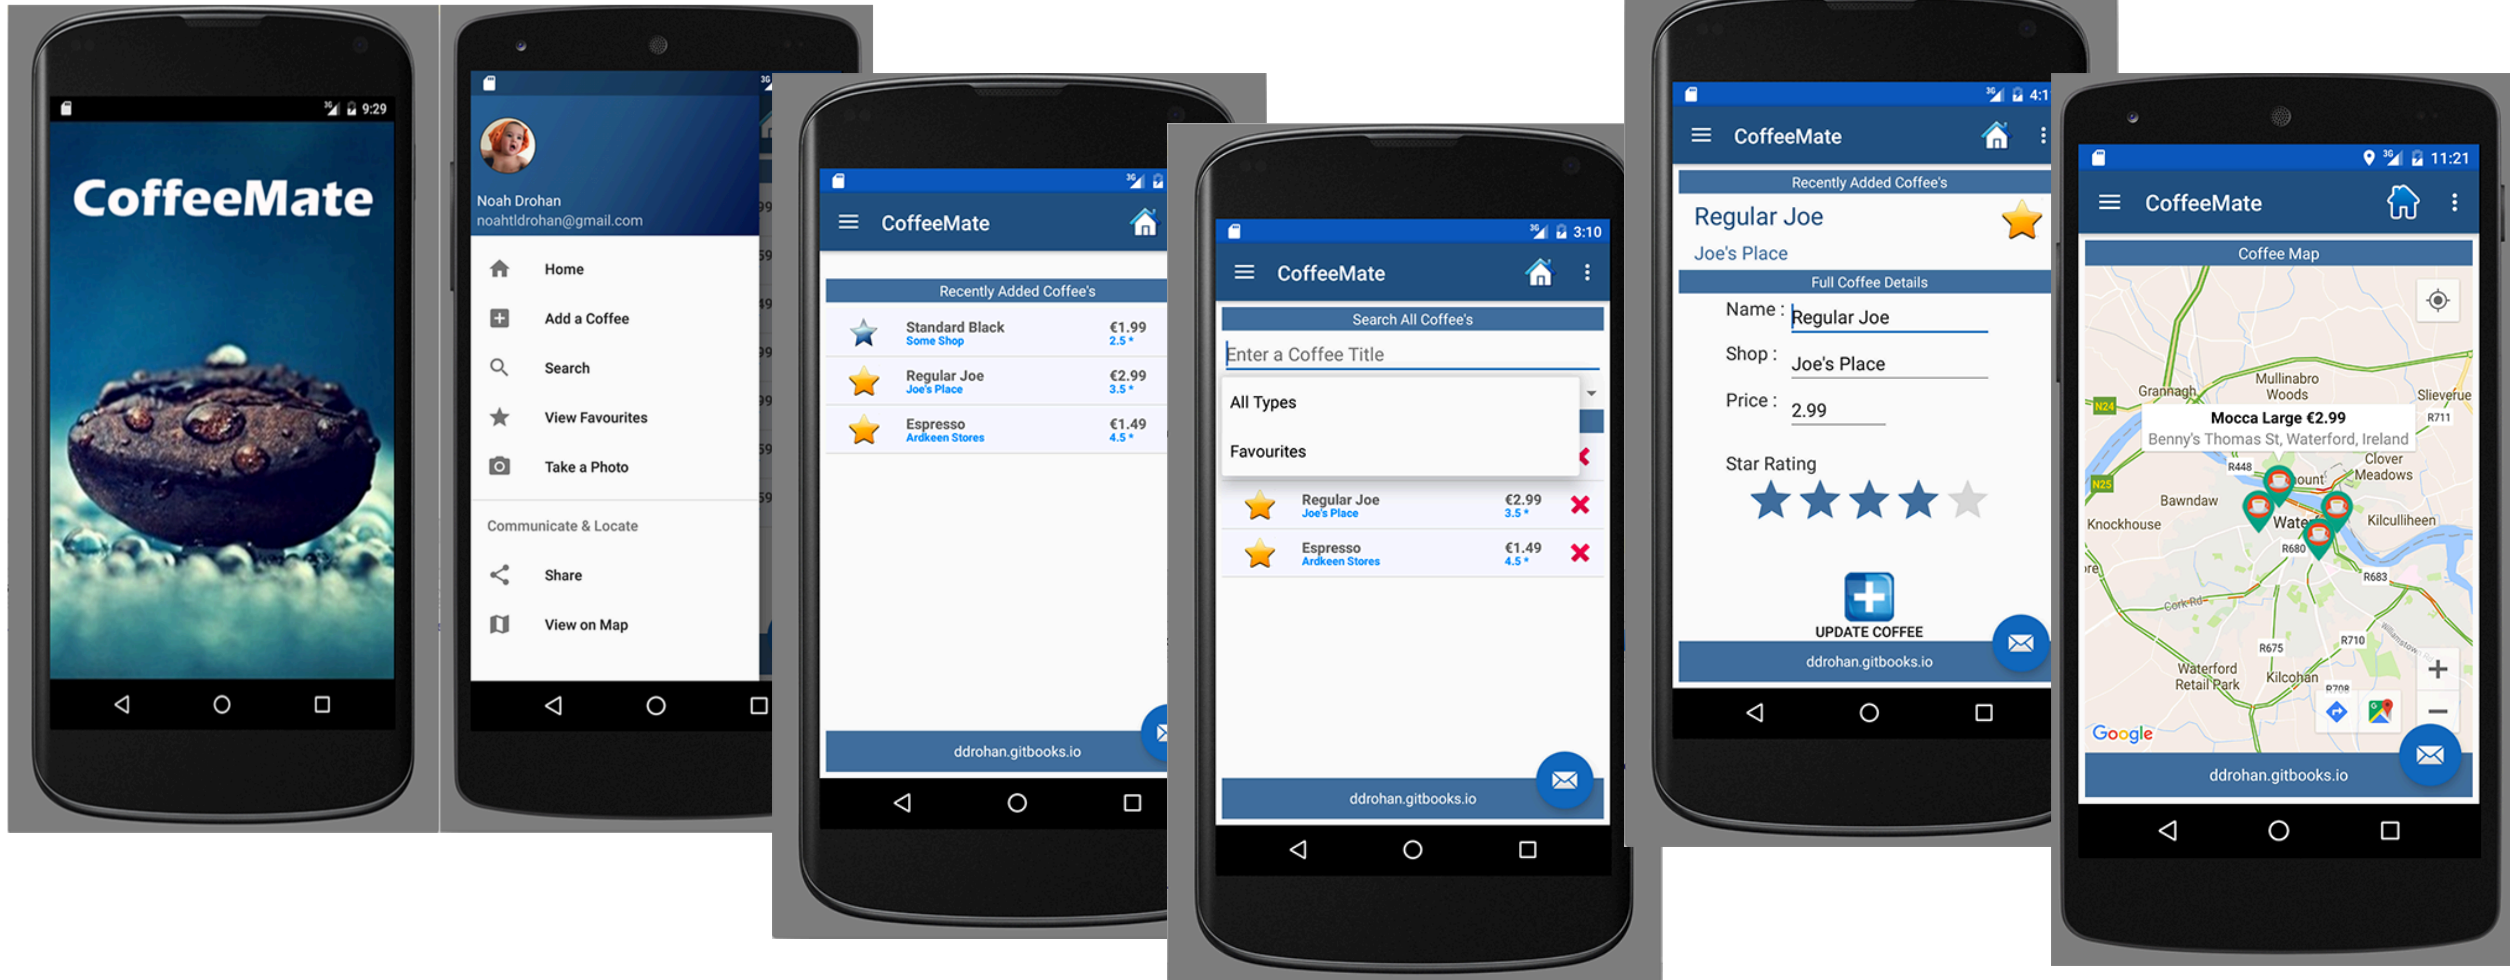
9:29

CoffeeMate

Noah Drohan
noahtldrohan@gmail.com

Home
Add a Coffee
Search
View Favourites
Take a Photo

Communicate & Locate
Share
View on Map

CoffeeMate

Recently Added Coffee's

| | | |
|---|---|---|
| Standard Black | Some Shop | €1.99 2.5 * |
| Regular Joe | Joe's Place | €2.99 3.5 * |
| Espresso | Ardkeen Stores | €1.49 4.5 * |

ddrohan.gitbooks.io

3:10

CoffeeMate

Search All Coffee's

Enter a Coffee Title

All Types
Favourites

| | | |
|---|---|---|
| Regular Joe | Joe's Place | €2.99 3.5 * |
| Espresso | Ardkeen Stores | €1.49 4.5 * |

ddrohan.gitbooks.io

4:1

CoffeeMate

Recently Added Coffee's

Regular Joe
Joe's Place

Full Coffee Details

Name : Regular Joe
Shop : Joe's Place
Price : 2.99

Star Rating

UPDATE COFFEE

ddrohan.gitbooks.io

11:21

CoffeeMate

Coffee Map

Grannagh
Mullinabro Woods
Slievefue
N24
R711
Mocca Large €2.99
Benny's Thomas St, Waterford, Ireland
R448
Clover Meadows
N25
Bawndaw
Knockhouse
Wate
Kilculliheen
R680
R683
Cork Rd
R710
R675
Waterford Retail Park
Kilcohan
R708
Google

ddrohan.gitbooks.io